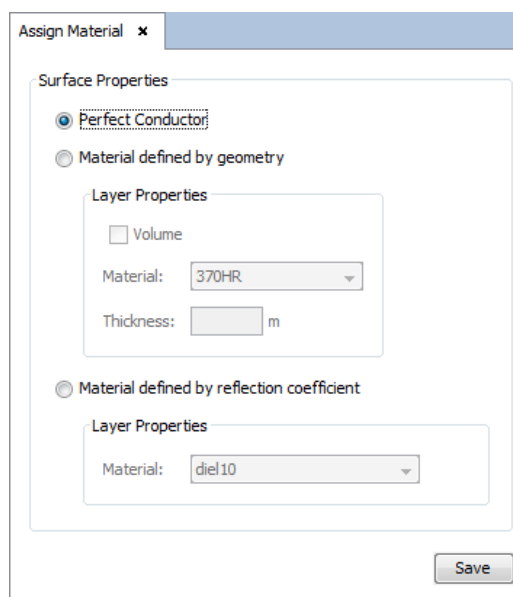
Assign Material ×

Surface Properties

Perfect Conductor

Material defined by geometry

Layer Properties

Volume

Material: 370HR

Thickness: m

Material defined by reflection coefficient

Layer Properties

Material: diel10

Save